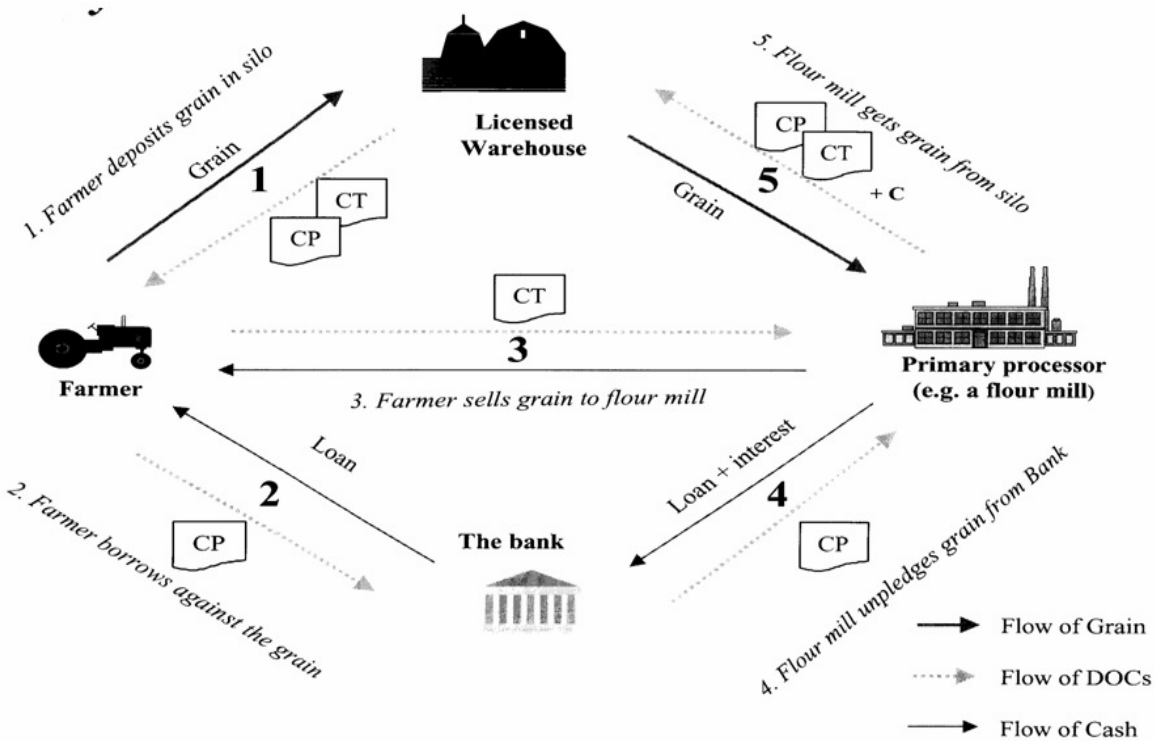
1. Farmer deposits grain in silo

Grain

1

CT

CP

Licensed Warehouse

5. Flour mill gets grain from silo

CP

CT

+ C

Grain

5

CT

3

Farmer

3. Farmer sells grain to flour mill

Primary processor (e.g. a flour mill)

Loan

2

2. Farmer borrows against the grain

CP

The bank

Loan + interest

4

CP

4. Flour mill unpledges grain from Bank

Flow of Grain

Flow of DOCs

Flow of Cash